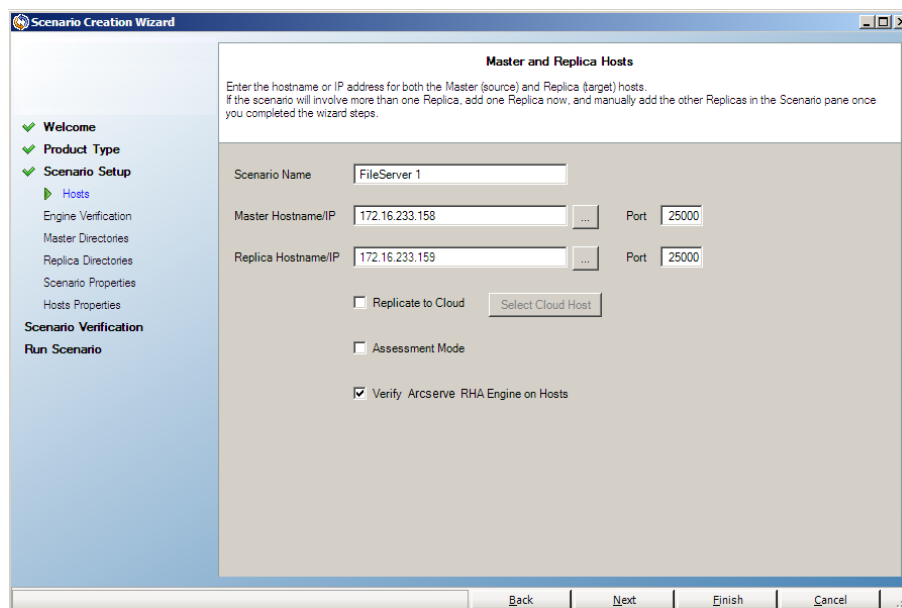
Scenario Creation Wizard

Welcome
Product Type
Scenario Setup
Hosts
Engine Verification
Master Directories
Replica Directories
Scenario Properties
Hosts Properties
Scenario Verification
Run Scenario

Master and Replica Hosts

Enter the hostname or IP address for both the Master (source) and Replica (target) hosts.
If the scenario will involve more than one Replica, add one Replica now, and manually add the other Replicas in the Scenario pane once you completed the wizard steps.

Scenario Name FileServer 1

Master Hostname/IP 172.16.233.158 ... Port 25000

Replica Hostname/IP 172.16.233.159 ... Port 25000

Replicate to Cloud Select Cloud Host

Assessment Mode

Verify Arcserve RHA Engine on Hosts

Back Next Finish Cancel